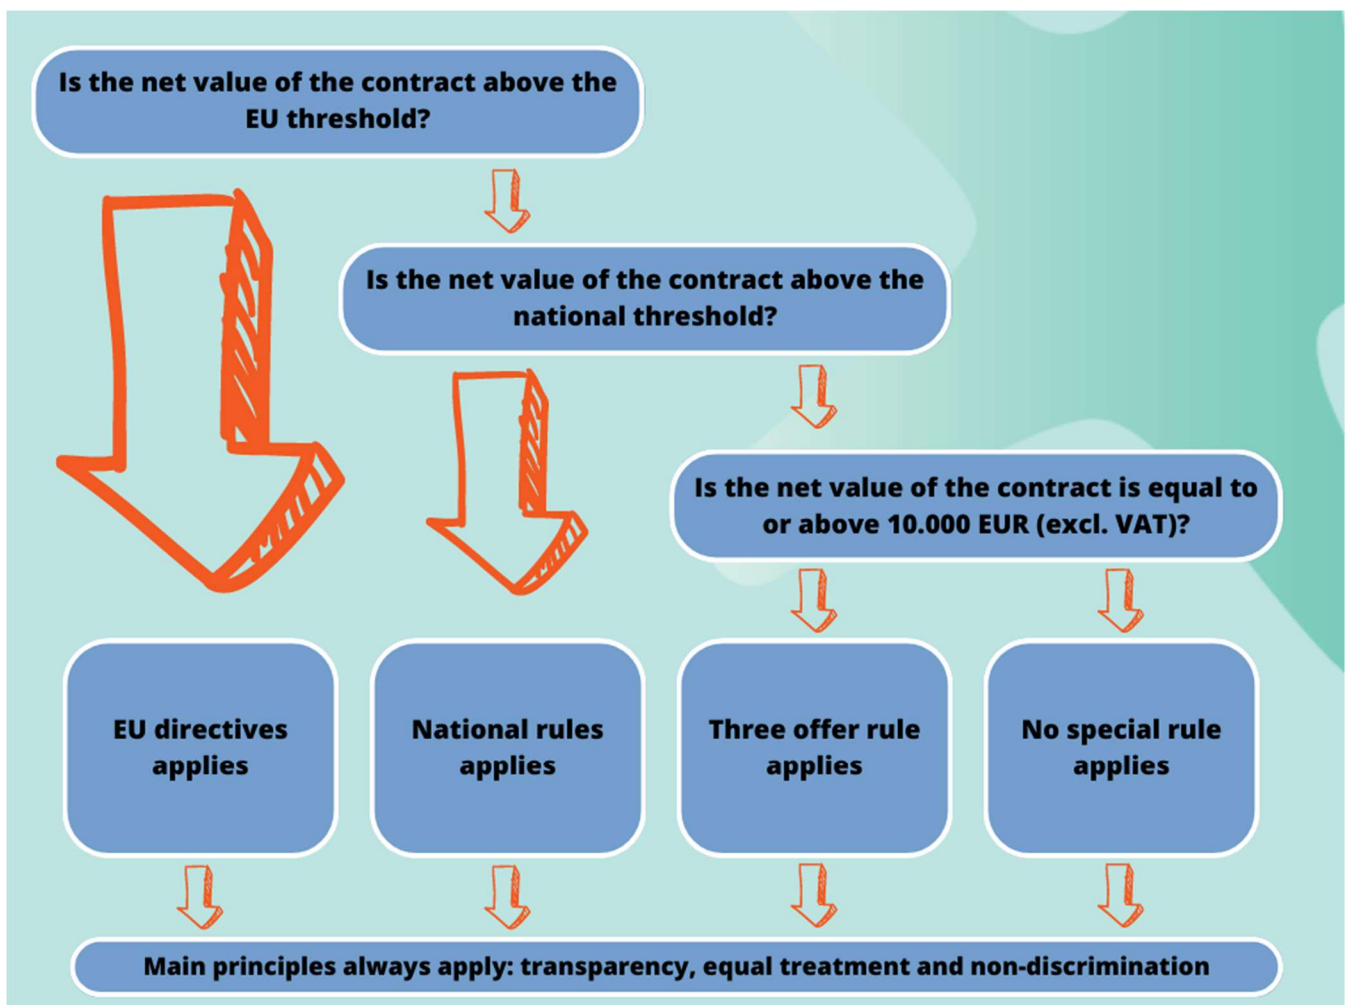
Is the net value of the contract above the EU threshold?

Is the net value of the contract above the national threshold?

Is the net value of the contract is equal to or above 10.000 EUR (excl. VAT)?

EU directives applies

National rules applies

Three offer rule applies

No special rule applies

Main principles always apply: transparency, equal treatment and non-discrimination